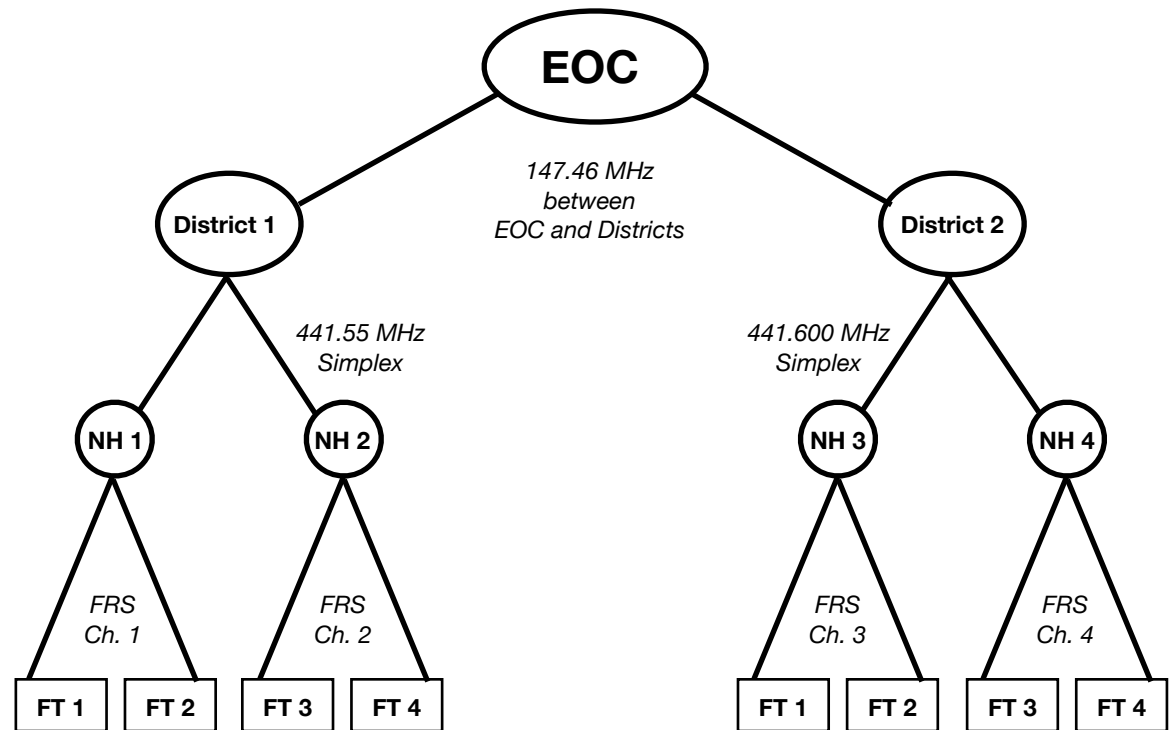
EOC

147.46 MHz
between
EOC and Districts

District 1

District 2

441.55 MHz
Simplex

441.600 MHz
Simplex

NH 1

NH 2

NH 3

NH 4

FRS
Ch. 1

FRS
Ch. 2

FRS
Ch. 3

FRS
Ch. 4

FT 1

FT 2

FT 3

FT 4

FT 1

FT 2

FT 3

FT 4